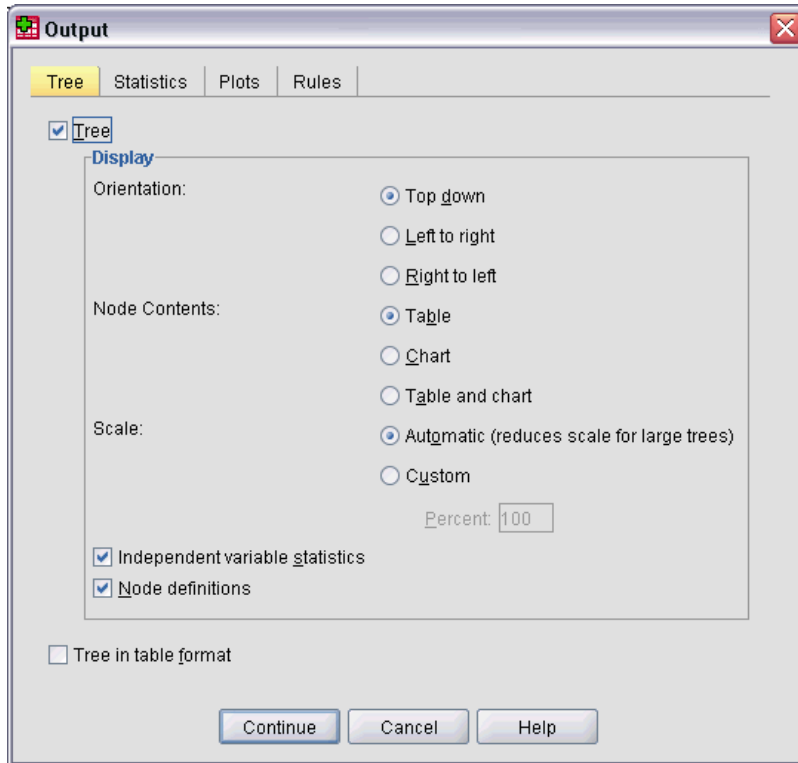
Output

Tree | Statistics | Plots | Rules

Tree

Display

Orientation:
Top down
Left to right
Right to left

Node Contents:
Table
Chart
Table and chart

Scale:
Automatic (reduces scale for large trees)
Custom
Percent: 100

Independent variable statistics
Node definitions

Tree in table format

Continue
Cancel
Help